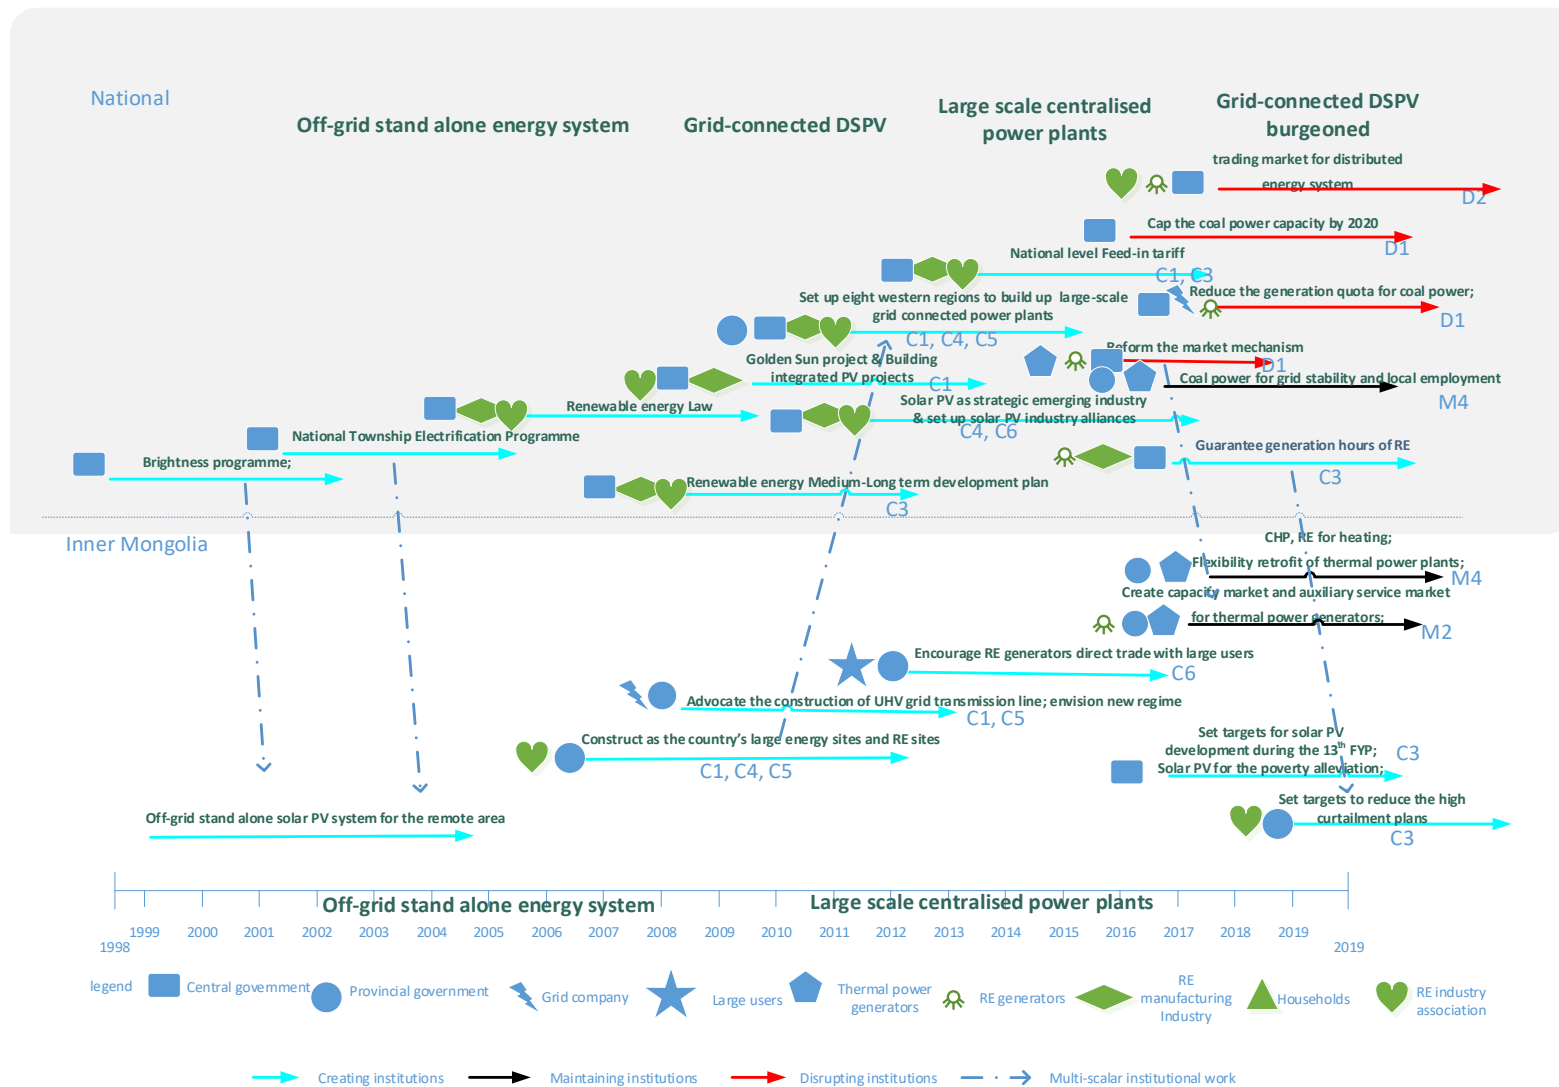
National

Off-grid stand alone energy system

Grid-connected DSPV

Large scale centralised power plants

Grid-connected DSPV burgeoned

trading market for distributed energy system
D2

Cap the coal power capacity by 2020
D1

National level Feed-in tariff
C1, C3

Reduce the generation quota for coal power;
D1

Set up eight western regions to build up large-scale grid connected power plants
C1, C4, C5

Reform the market mechanism
D1

Coal power for grid stability and local employment
M4

Golden Sun project & Building integrated PV projects
C1

Solar PV as strategic emerging industry & set up solar PV industry alliances
C4, C6

Renewable energy Law

National Township Electrification Programme

Brightness programme;

Guarantee generation hours of RE
C3

Renewable energy Medium-Long term development plan
C3

Inner Mongolia

CHP, RE for heating;
Flexibility retrofit of thermal power plants;
M4

Create capacity market and auxiliary service market for thermal power generators;
M2

Encourage RE generators direct trade with large users
C6

Advocate the construction of UHV grid transmission line; envision new regime
C1, C5

Construct as the country's large energy sites and RE sites
C1, C4, C5

Set targets for solar PV development during the 13$^{th}$ FYP;
Solar PV for the poverty alleviation;
C3

Set targets to reduce the high curtailment plans
C3

Off-grid stand alone solar PV system for the remote area

Off-grid stand alone energy system

Large scale centralised power plants

1998 1999 2000 2001 2002 2003 2004 2005 2006 2007 2008 2009 2010 2011 2012 2013 2014 2015 2016 2017 2018 2019 2019

legend Central government Provincial government Grid company Large users Thermal power generators RE generators RE manufacturing Industry Households RE industry association

Creating institutions Maintaining institutions Disrupting institutions Multi-scalar institutional work